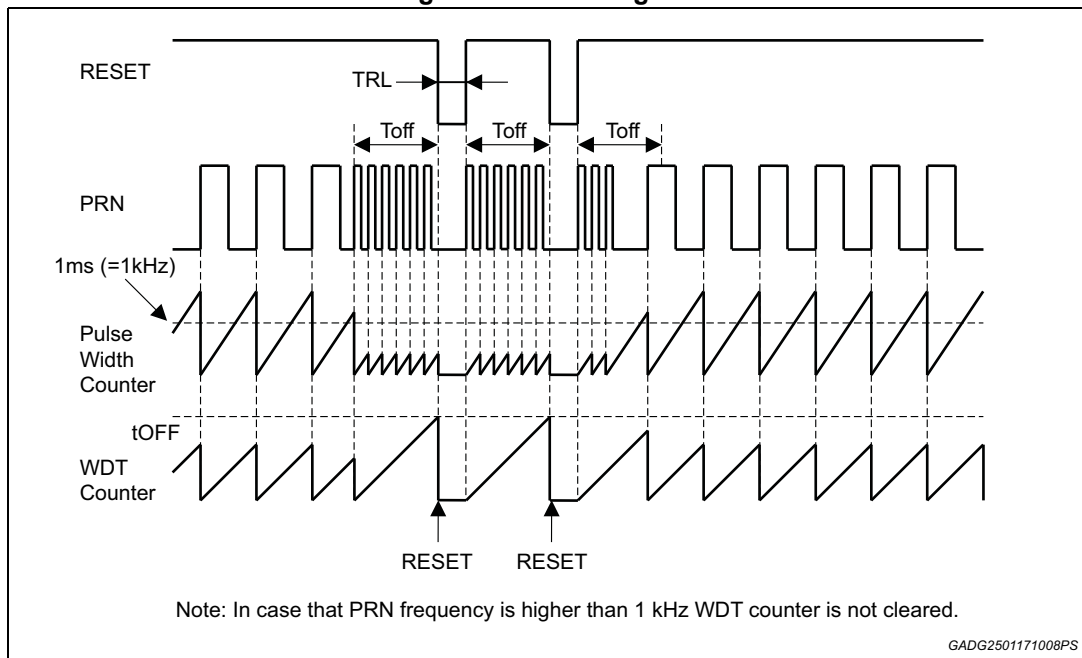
RESET

TRL

Toff

Toff

Toff

PRN

1ms (=1kHz)

Pulse Width Counter

tOFF

WDT Counter

RESET

RESET

Note: In case that PRN frequency is higher than 1 kHz WDT counter is not cleared.

GADG2501171008PS